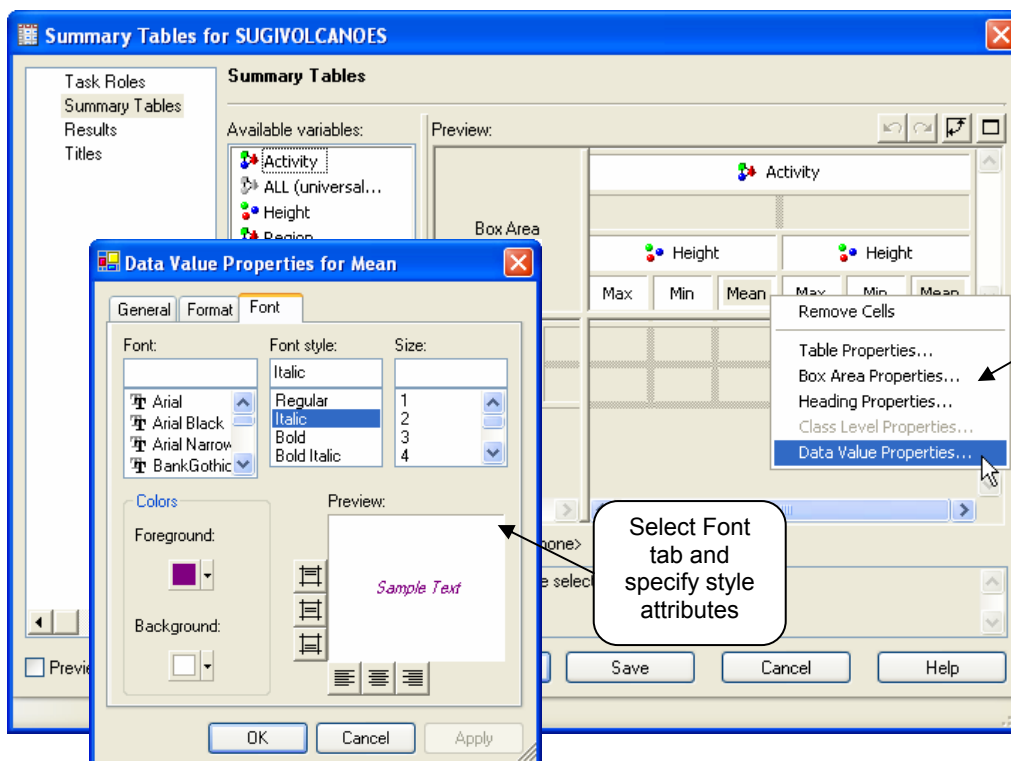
Summary Tables for SUGIVOLCANOES

Task Roles
Summary Tables
Results
Titles

Summary Tables

Available variables:
Activity
ALL (universal...
Height
Region

Preview:

Activity
Box Area
Height
Height
Max
Min
Mean
Max
Min
Mean

Remove Cells
Table Properties...
Box Area Properties...
Heading Properties...
Class Level Properties...
Data Value Properties...

Data Value Properties for Mean

General
Format
Font

Font:
Arial
Arial Black
Arial Narrow
BankGothic

Font style:
Italic
Regular
Italic
Bold
Bold Italic

Size:
1
2
3
4

Colors
Foreground:
Background:

Preview:
Sample Text

Select Font tab and specify style attributes

none>
e selec

Previe

OK
Cancel
Apply

Save
Cancel
Help